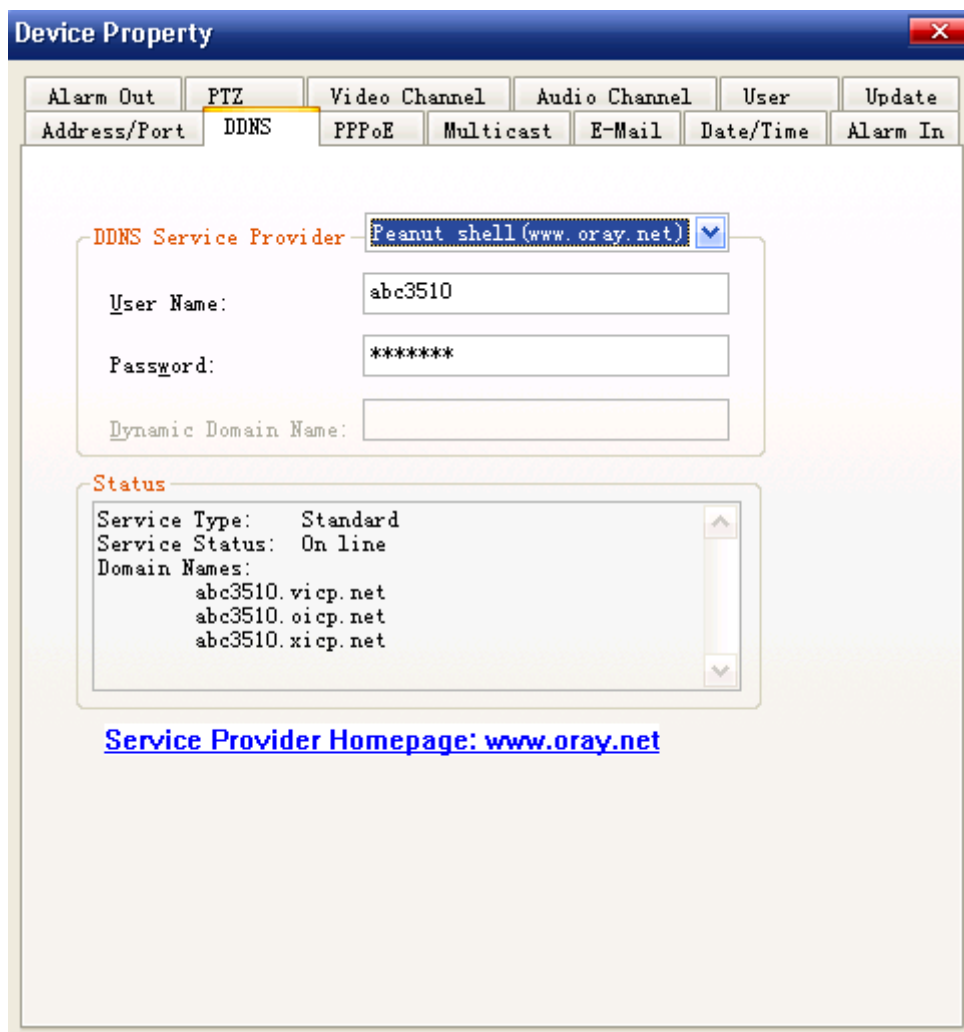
Device Property

Alarm Out | PTZ | Video Channel | Audio Channel | User | Update
Address/Port | DDNS | PPPoE | Multicast | E-Mail | Date/Time | Alarm In

DDNS Service Provider Peanut shell(www.oray.net)

User Name: abc3510

Password: *******

Dynamic Domain Name:

Status

Service Type: Standard
Service Status: On line
Domain Names:
abc3510.vicp.net
abc3510.oicp.net
abc3510.xicp.net

Service Provider Homepage: www.oray.net